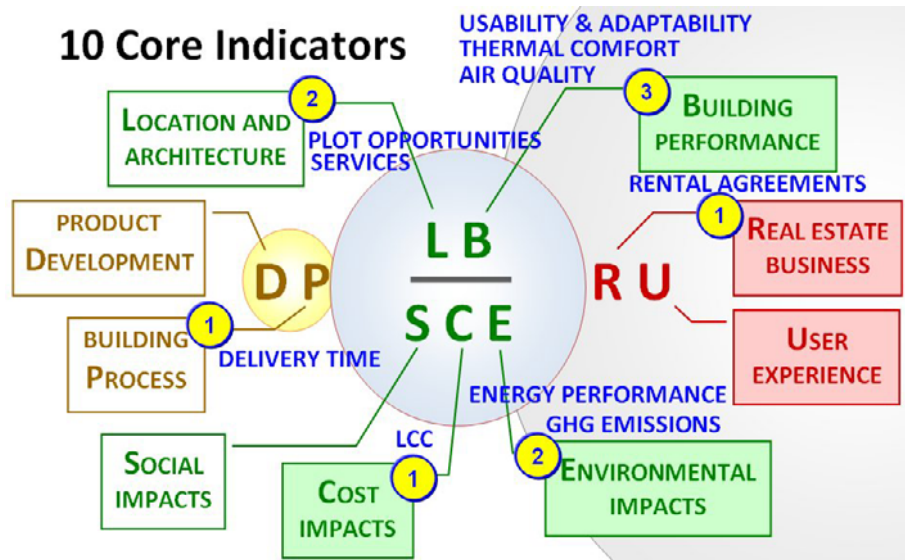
10 Core Indicators

USABILITY & ADAPTABILITY
THERMAL COMFORT
AIR QUALITY

2
LOCATION AND ARCHITECTURE

PLOT OPPORTUNITIES
SERVICES

3
BUILDING PERFORMANCE

RENTAL AGREEMENTS

PRODUCT DEVELOPMENT

D P

L B
S C E

R U

1
REAL ESTATE BUSINESS

1
BUILDING PROCESS

DELIVERY TIME

USER EXPERIENCE

ENERGY PERFORMANCE
GHG EMISSIONS

LCC

SOCIAL IMPACTS

1
COST IMPACTS

2
ENVIRONMENTAL IMPACTS